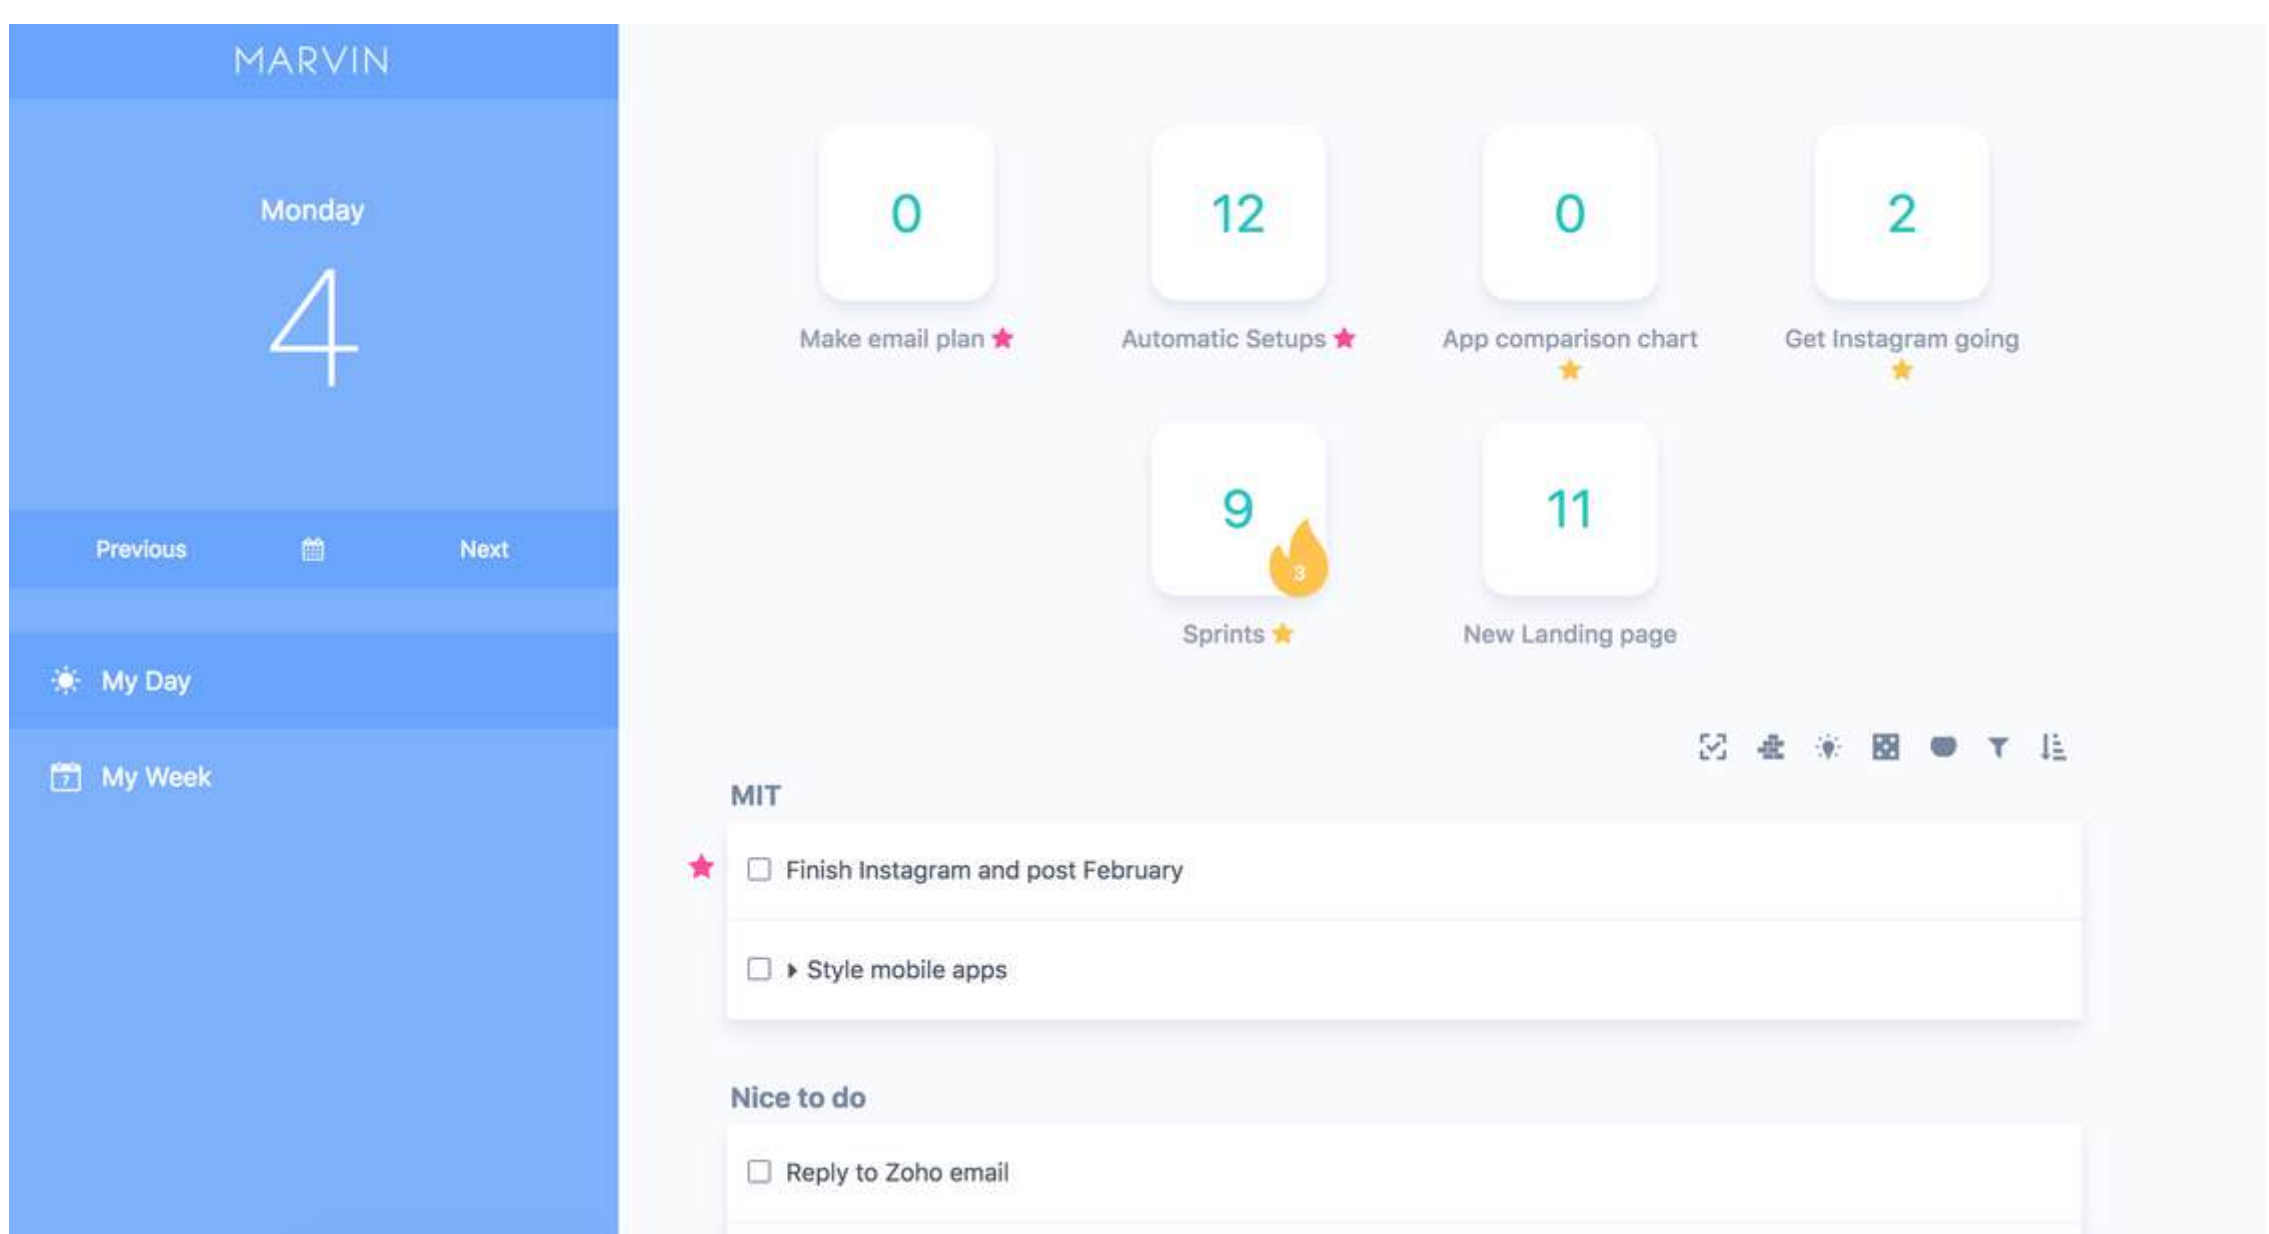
MARVIN

Monday

4

Previous

Next

My Day

My Week

0
Make email plan ★

12
Automatic Setups ★

0
App comparison chart ★

2
Get Instagram going ★

9
3
Sprints ★

11
New Landing page

MIT

★ Finish Instagram and post February

Style mobile apps

Nice to do

Reply to Zoho email